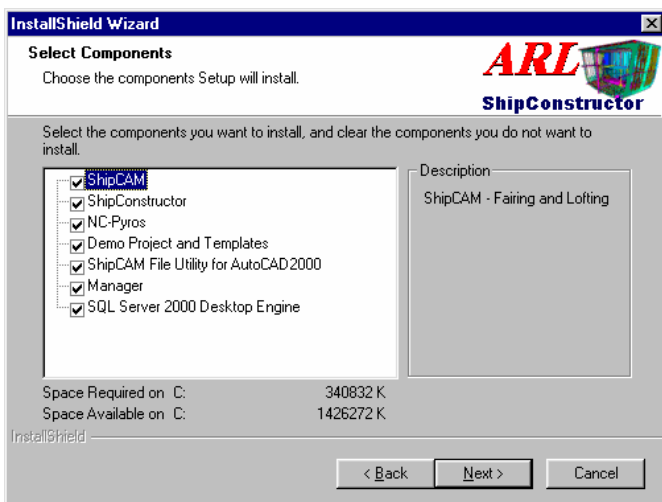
InstallShield Wizard

Select Components
Choose the components Setup will install.

ARL
ShipConstructor

Select the components you want to install, and clear the components you do not want to install.

ShipCAM
ShipConstructor
NC-Pyros
Demo Project and Templates
ShipCAM File Utility for AutoCAD2000
Manager
SQL Server 2000 Desktop Engine

Description
ShipCAM - Fairing and Lofting

Space Required on C: 340832 K
Space Available on C: 1426272 K

InstallShield

< Back
Next >
Cancel